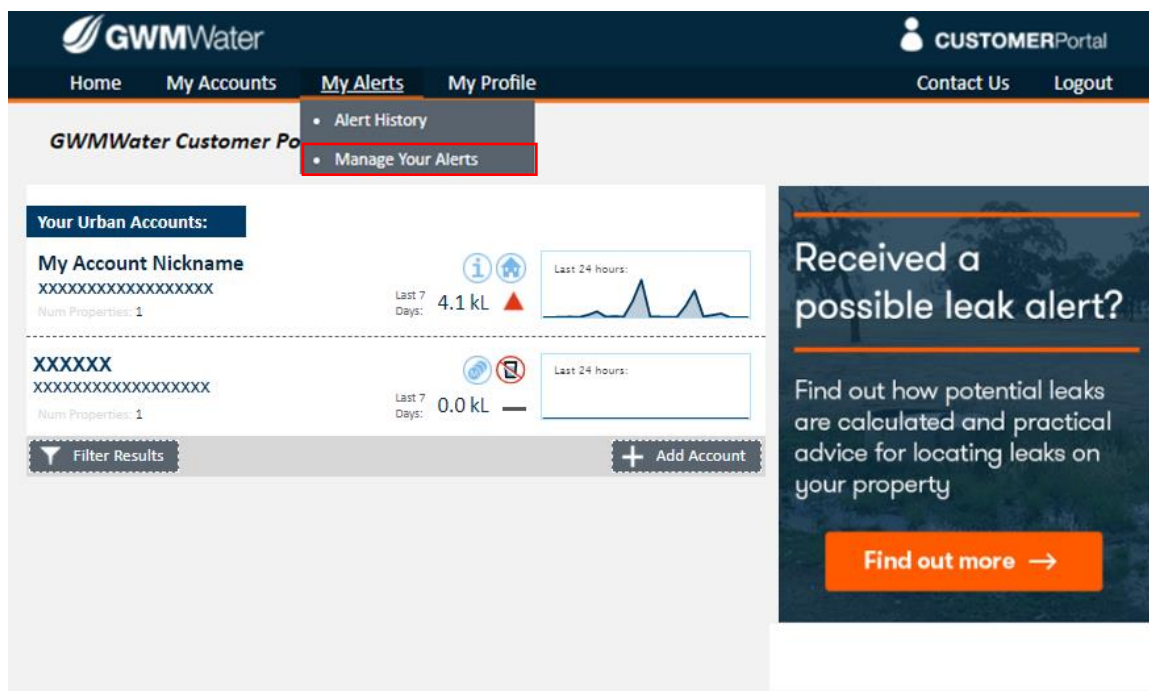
GWMWater

CUSTOMERPortal

Home My Accounts My Alerts My Profile Contact Us Logout

• Alert History
• Manage Your Alerts

GWMWater Customer Po

Your Urban Accounts:

My Account Nickname
XXXXXXXXXXXXXXXXX
Num Properties: 1

Last 7 Days: 4.1 kL

Last 24 hours:

XXXXXX
XXXXXXXXXXXXXXXXX
Num Properties: 1

Last 7 Days: 0.0 kL

Last 24 hours:

Filter Results

Add Account

Received a possible leak alert?

Find out how potential leaks are calculated and practical advice for locating leaks on your property

Find out more →